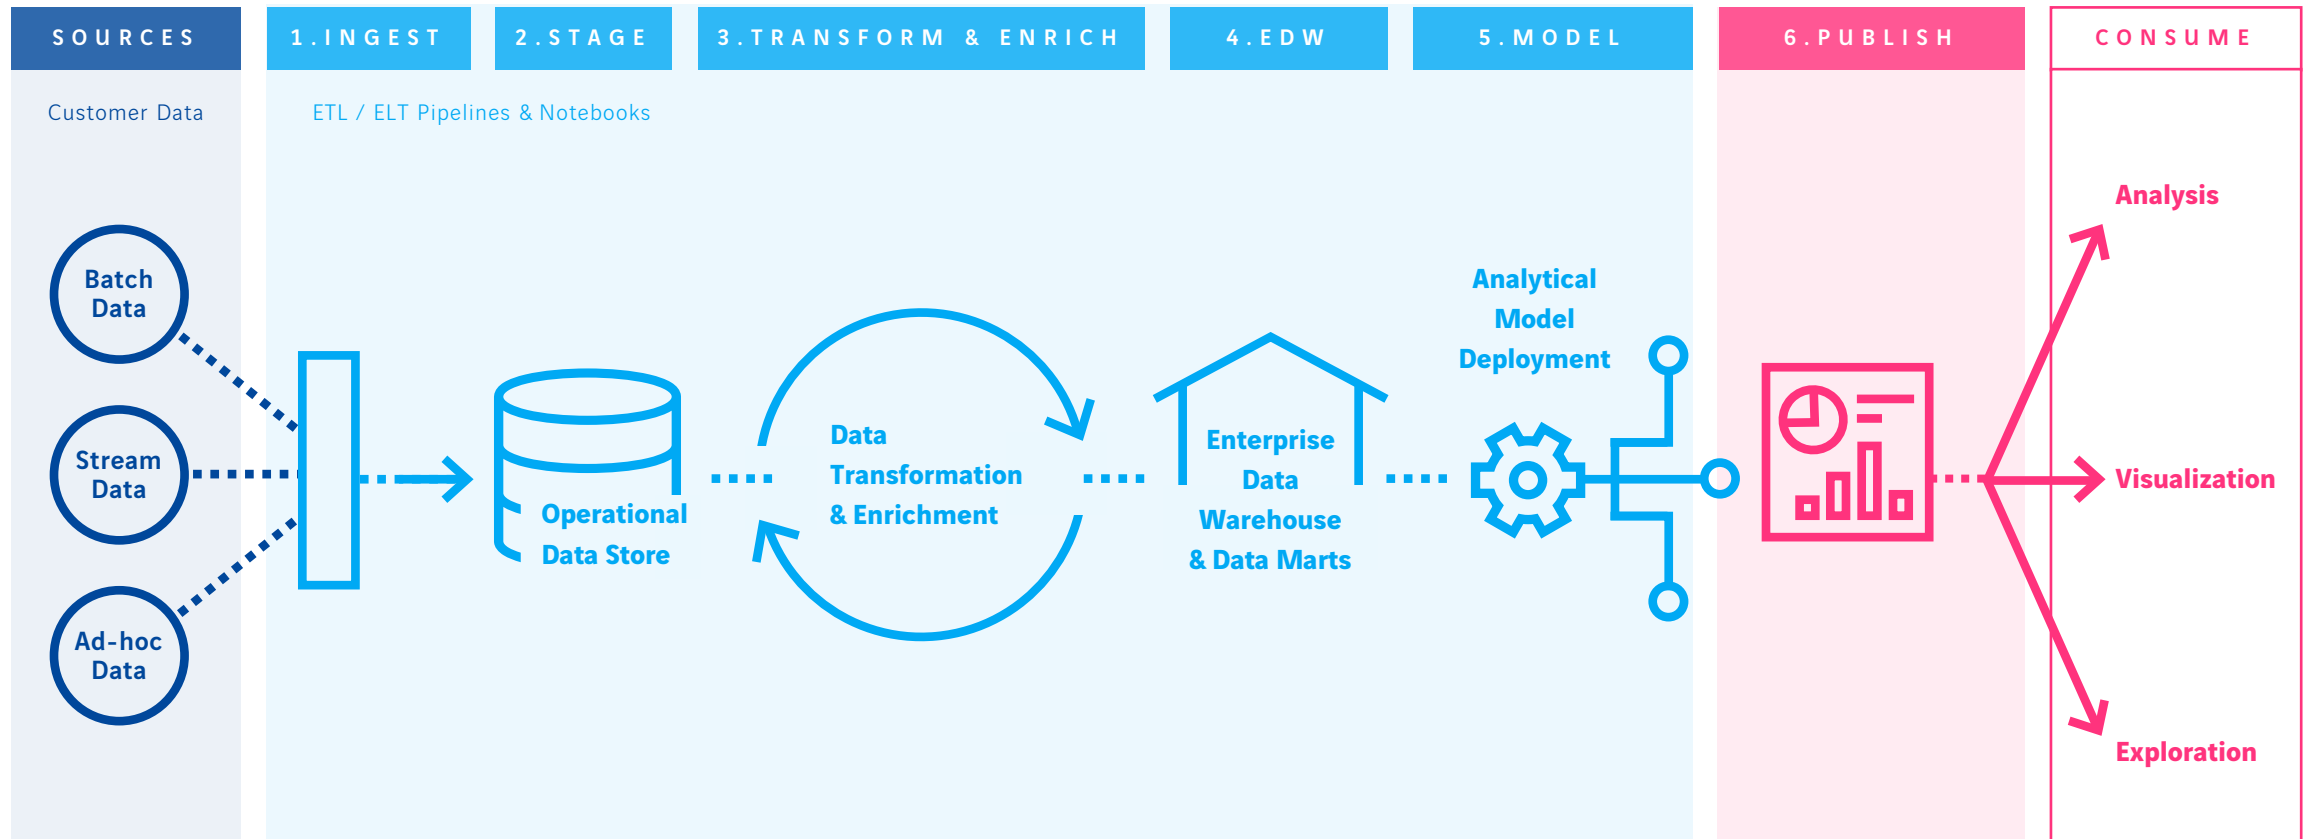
SOURCES

1.INGEST

2.STAGE

3.TRANSFORM & ENRICH

4.EDW

5.MODEL

6.PUBLISH

CONSUME

Customer Data

ETL / ELT Pipelines & Notebooks

Batch Data

Stream Data

Ad-hoc Data

Operational Data Store

Data Transformation & Enrichment

Enterprise Data Warehouse & Data Marts

Analytical Model Deployment

Analysis

Visualization

Exploration